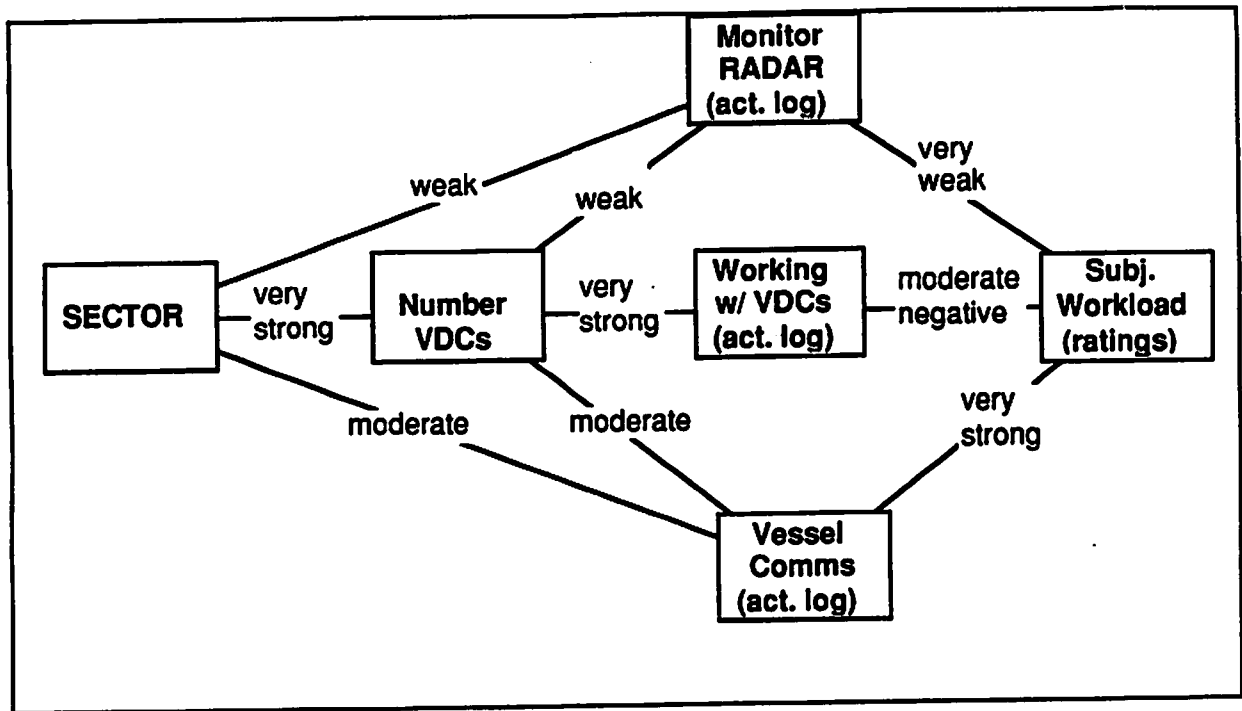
Monitor RADAR (act. log)

weak

weak

very weak

SECTOR

very strong

Number VDCs

very strong

Working w/ VDCs (act. log)

moderate negative

Subj. Workload (ratings)

moderate

moderate

very strong

Vessel Comms (act. log)